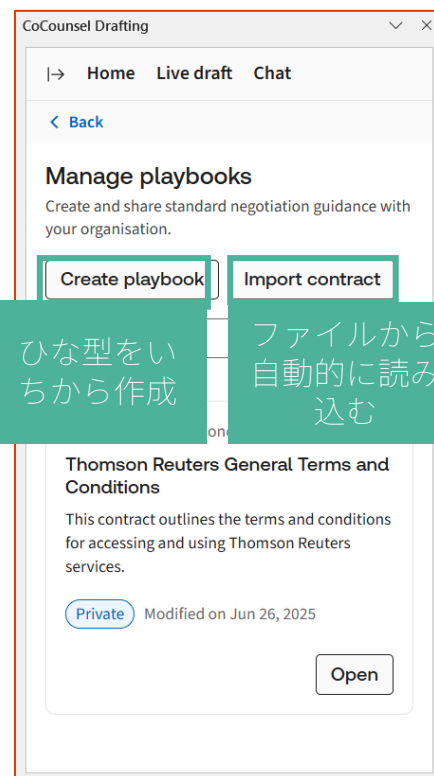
CoCounsel Drafting

Home Live draft Chat

< Back

Manage playbooks

Create and share standard negotiation guidance with your organisation.

Create playbook

Import contract

ひな型をいちから作成

ファイルから自動的に読み込む

Thomson Reuters General Terms and Conditions

This contract outlines the terms and conditions for accessing and using Thomson Reuters services.

Private Modified on Jun 26, 2025

Open